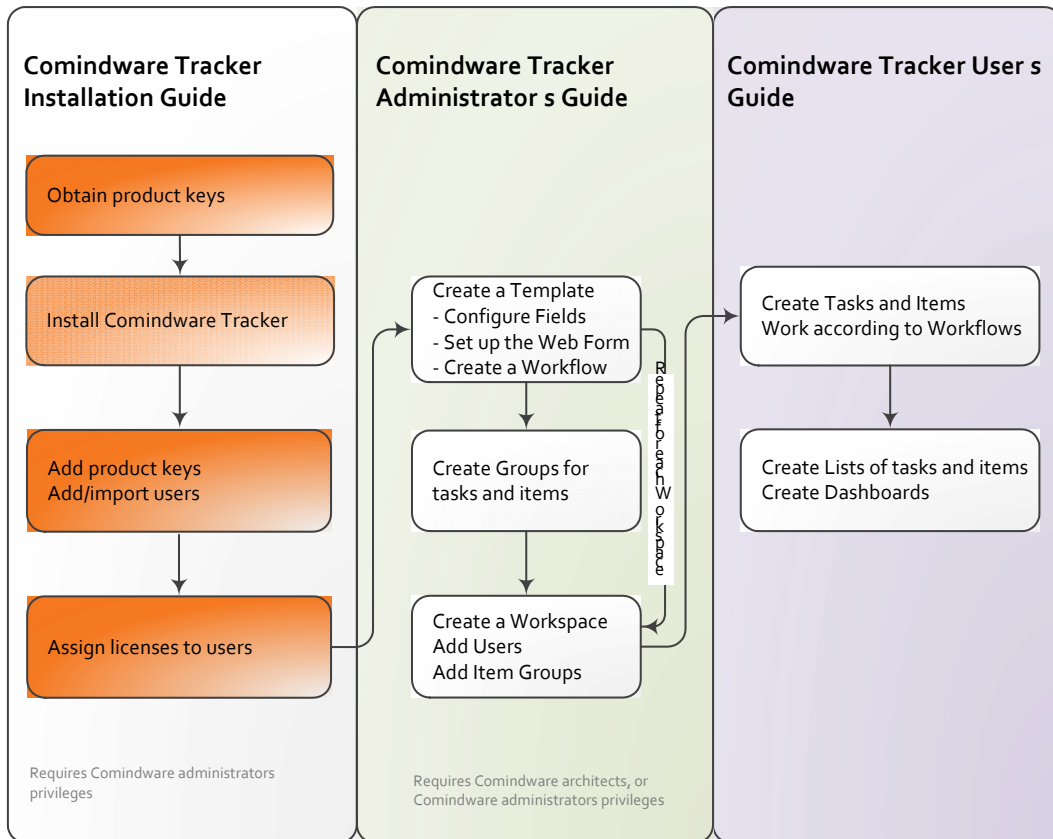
Comindware Tracker Installation Guide

Obtain product keys

Install Comindware Tracker

Add product keys
Add/import users

Assign licenses to users

Requires Comindware administrators privileges

Comindware Tracker Administrator s Guide

Create a Template
- Configure Fields
- Set up the Web Form
- Create a Workflow

Repeat for each Workspace

Create Groups for tasks and items

Create a Workspace
Add Users
Add Item Groups

Requires Comindware architects, or Comindware administrators privileges

Comindware Tracker User s Guide

Create Tasks and Items
Work according to Workflows

Create Lists of tasks and items
Create Dashboards